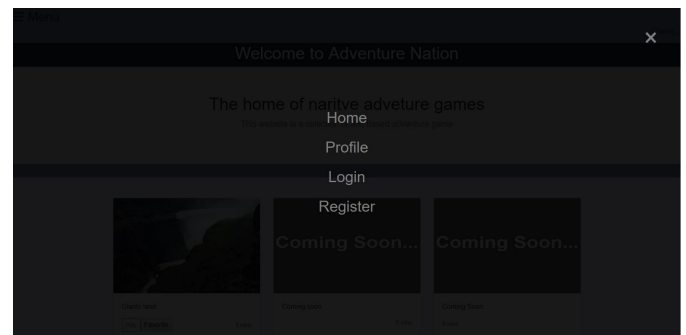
☰ Menu

×

Welcome to Adventure Nation

The home of naritve adveture games

This website is a place to find text based adventure games

Home
Profile
Login
Register

Coming Soon...

Coming Soon...

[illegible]

Coming Soon

Coming Soon

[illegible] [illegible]

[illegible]

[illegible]

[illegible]